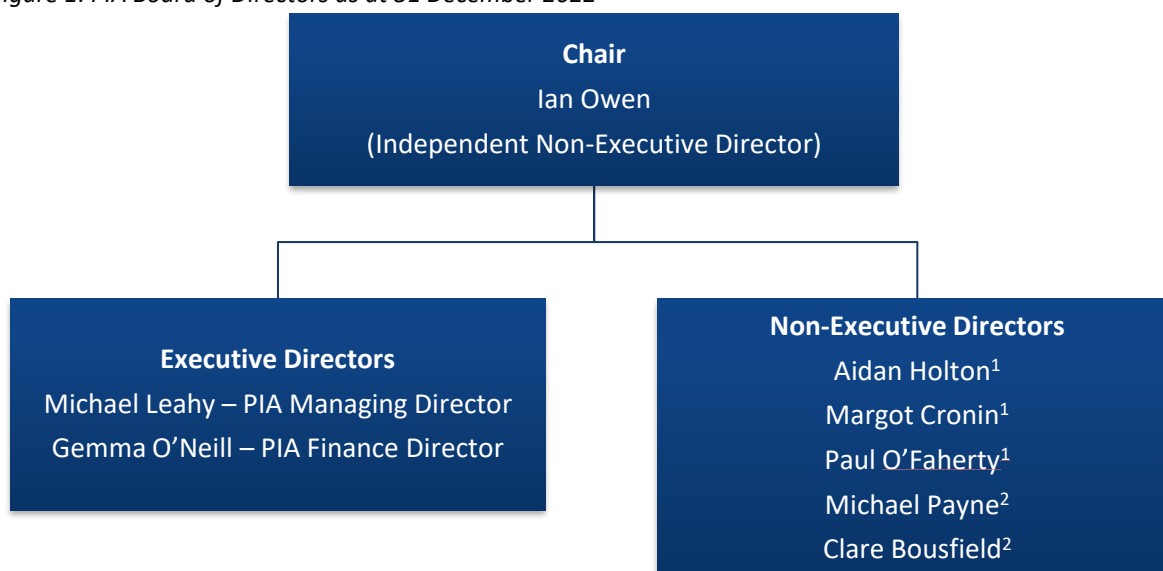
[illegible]igure 1: PIA Board of Directors as at 31 December 2022

Chair
Ian Owen
(Independent Non-Executive Director)

Executive Directors
Michael Leahy – PIA Managing Director
Gemma O'Neill – PIA Finance Director

Non-Executive Directors
Aidan Holton$^1$
Margot Cronin$^1$
Paul O'Faherty$^1$
Michael Payne$^2$
Clare Bousfield$^2$